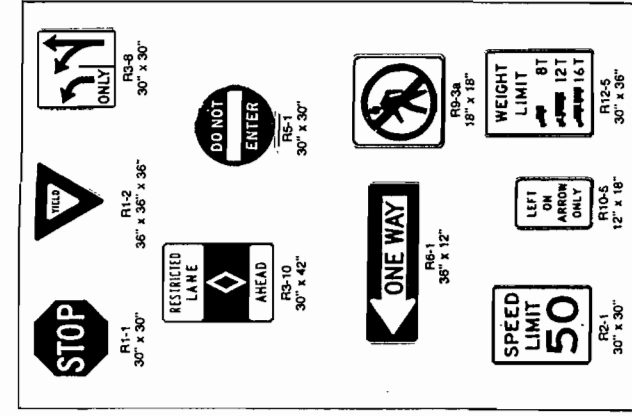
ONLY
R3-8
30" x 30"

YIELD
R1-2
36" x 36" x 36"

STOP
R1-1
30" x 30"

DO NOT ENTER
R5-1
30" x 30"

RESTRICTED LANE
AHEAD
R3-10
30" x 42"

ONE WAY
R6-1
36" x 12"

R9-3a
18" x 18"

WEIGHT LIMIT
8T
12T
16T
R12-5
30" x 36"

LEFT ON ARROW ONLY
R10-5
12" x 18"

SPEED LIMIT
50
R2-1
30" x 30"